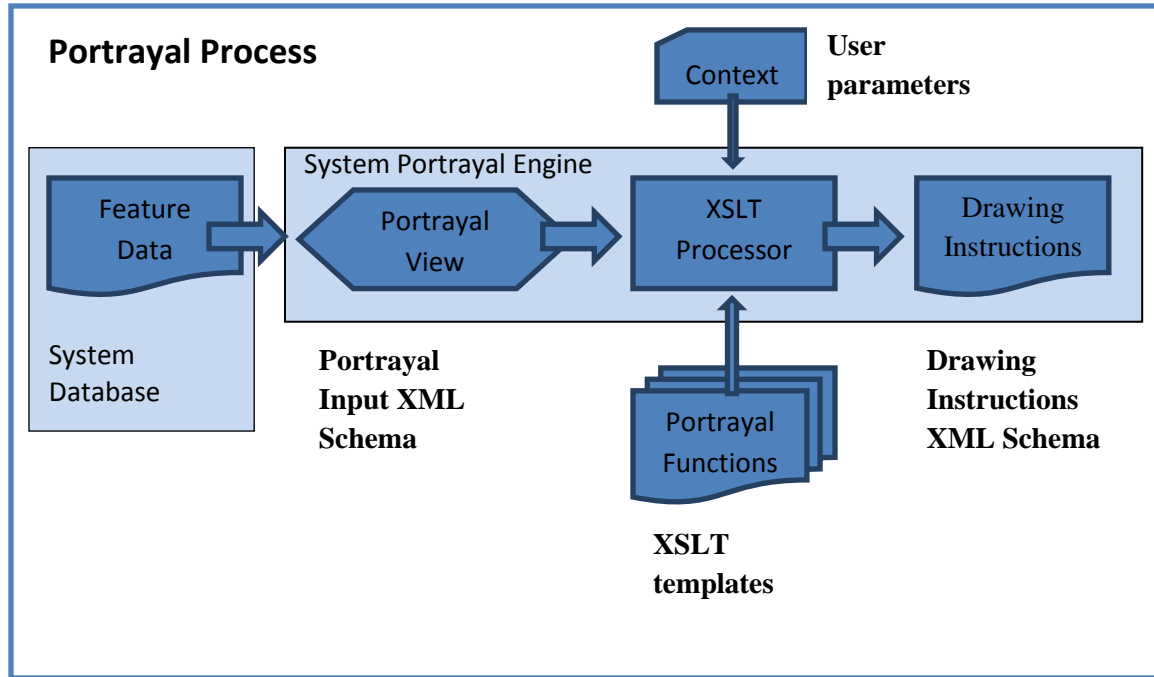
Portrayal Process

Context

User parameters

System Portrayal Engine

Feature Data

Portrayal View

XSLT Processor

Drawing Instructions

System Database

Portrayal Input XML Schema

Portrayal Functions

Drawing Instructions XML Schema

XSLT templates